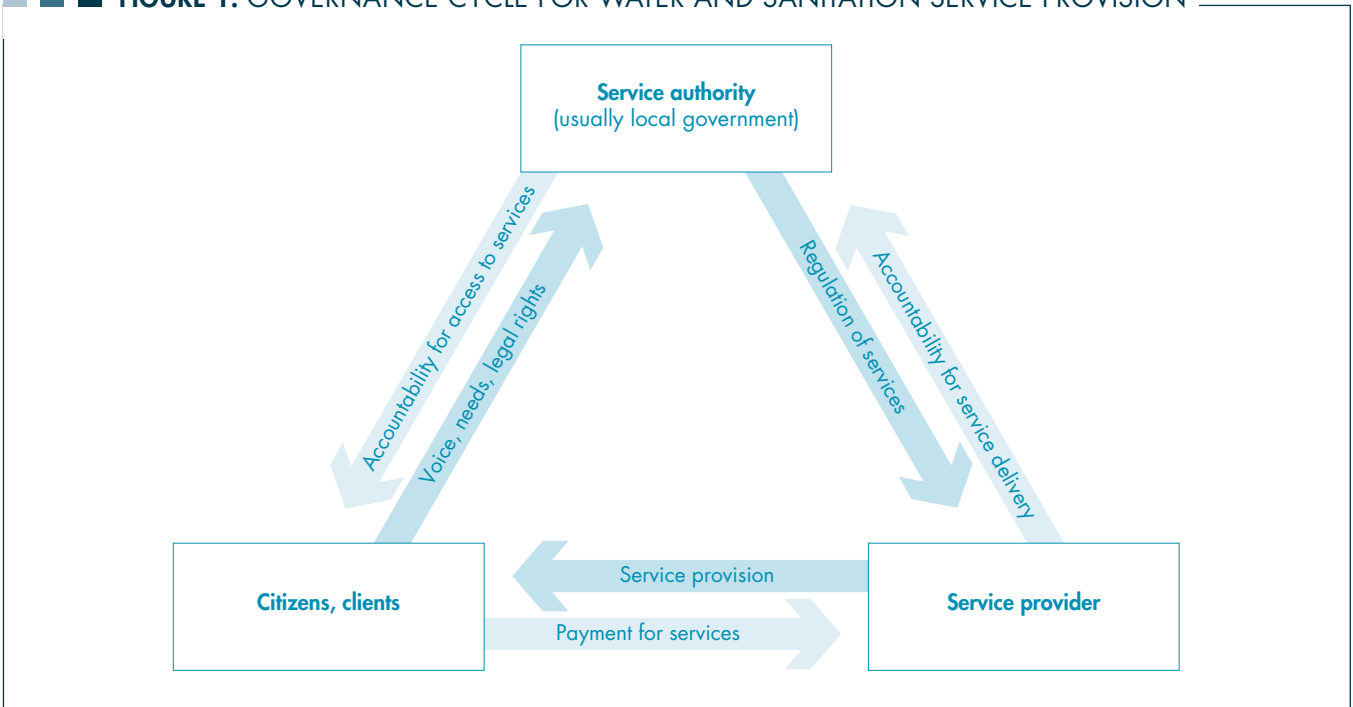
FIGURE 1: GOVERNANCE CYCLE FOR WATER AND SANITATION SERVICE PROVISION

Service authority
(usually local government)

Accountability for access to services

Voice, needs, legal rights

Regulation of services

Accountability for service delivery

Citizens, clients

Service provision

Payment for services

Service provider